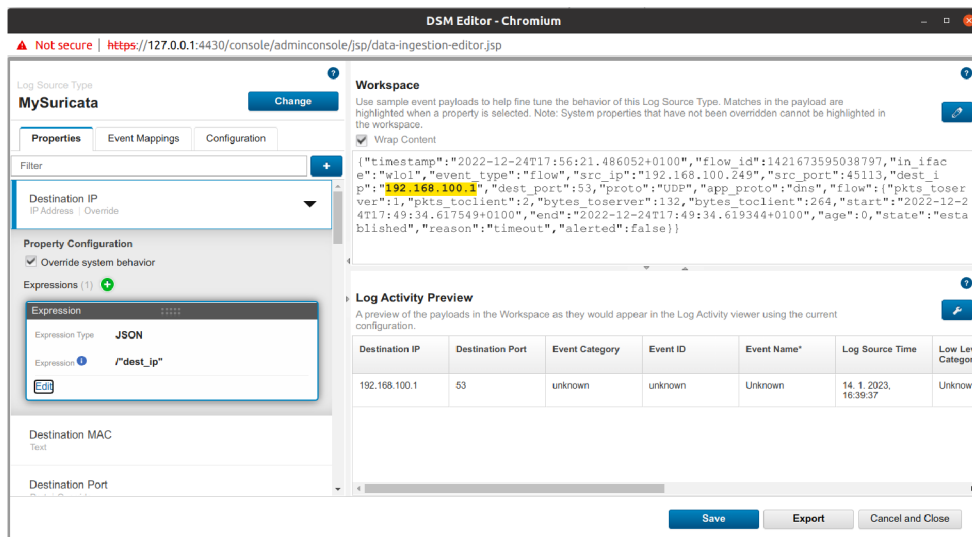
DSM Editor - Chromium

Not secure | https://127.0.0.1:4430/console/adminconsole/jsp/data-ingestion-editor.jsp

Log Source Type
MySuricata
Change

Properties | Event Mappings | Configuration

Filter

Destination IP
IP Address | Override

Property Configuration
Override system behavior
Expressions (1)

Expression
Expression Type JSON
Expression /"dest_ip"
Edit

Destination MAC
Text

Destination Port

Workspace
Use sample event payloads to help fine tune the behavior of this Log Source Type. Matches in the payload are highlighted when a property is selected. Note: System properties that have not been overridden cannot be highlighted in the workspace.
Wrap Content

{"timestamp":"2022-12-24T17:56:21.486052+0100","flow_id":1421673595038797,"in_iface":"wlo1","event_type":"flow","src_ip":"192.168.100.249","src_port":45113,"dest_ip":"192.168.100.1","dest_port":53,"proto":"UDP","app_proto":"dns","flow":{"pkts_toserver":1,"pkts_toclient":2,"bytes_toserver":132,"bytes_toclient":264,"start":"2022-12-24T17:49:34.617549+0100","end":"2022-12-24T17:49:34.619344+0100","age":0,"state":"established","reason":"timeout","alerted":false}}

Log Activity Preview
A preview of the payloads in the Workspace as they would appear in the Log Activity viewer using the current configuration.

| Destination IP | Destination Port | Event Category | Event ID | Event Name* | Log Source Time | Low Lev Categ |
|---|---|---|---|---|---|---|
| 192.168.100.1 | 53 | unknown | unknown | Unknown | 14. 1. 2023, 16:39:37 | Unknow |

Save | Export | Cancel and Close